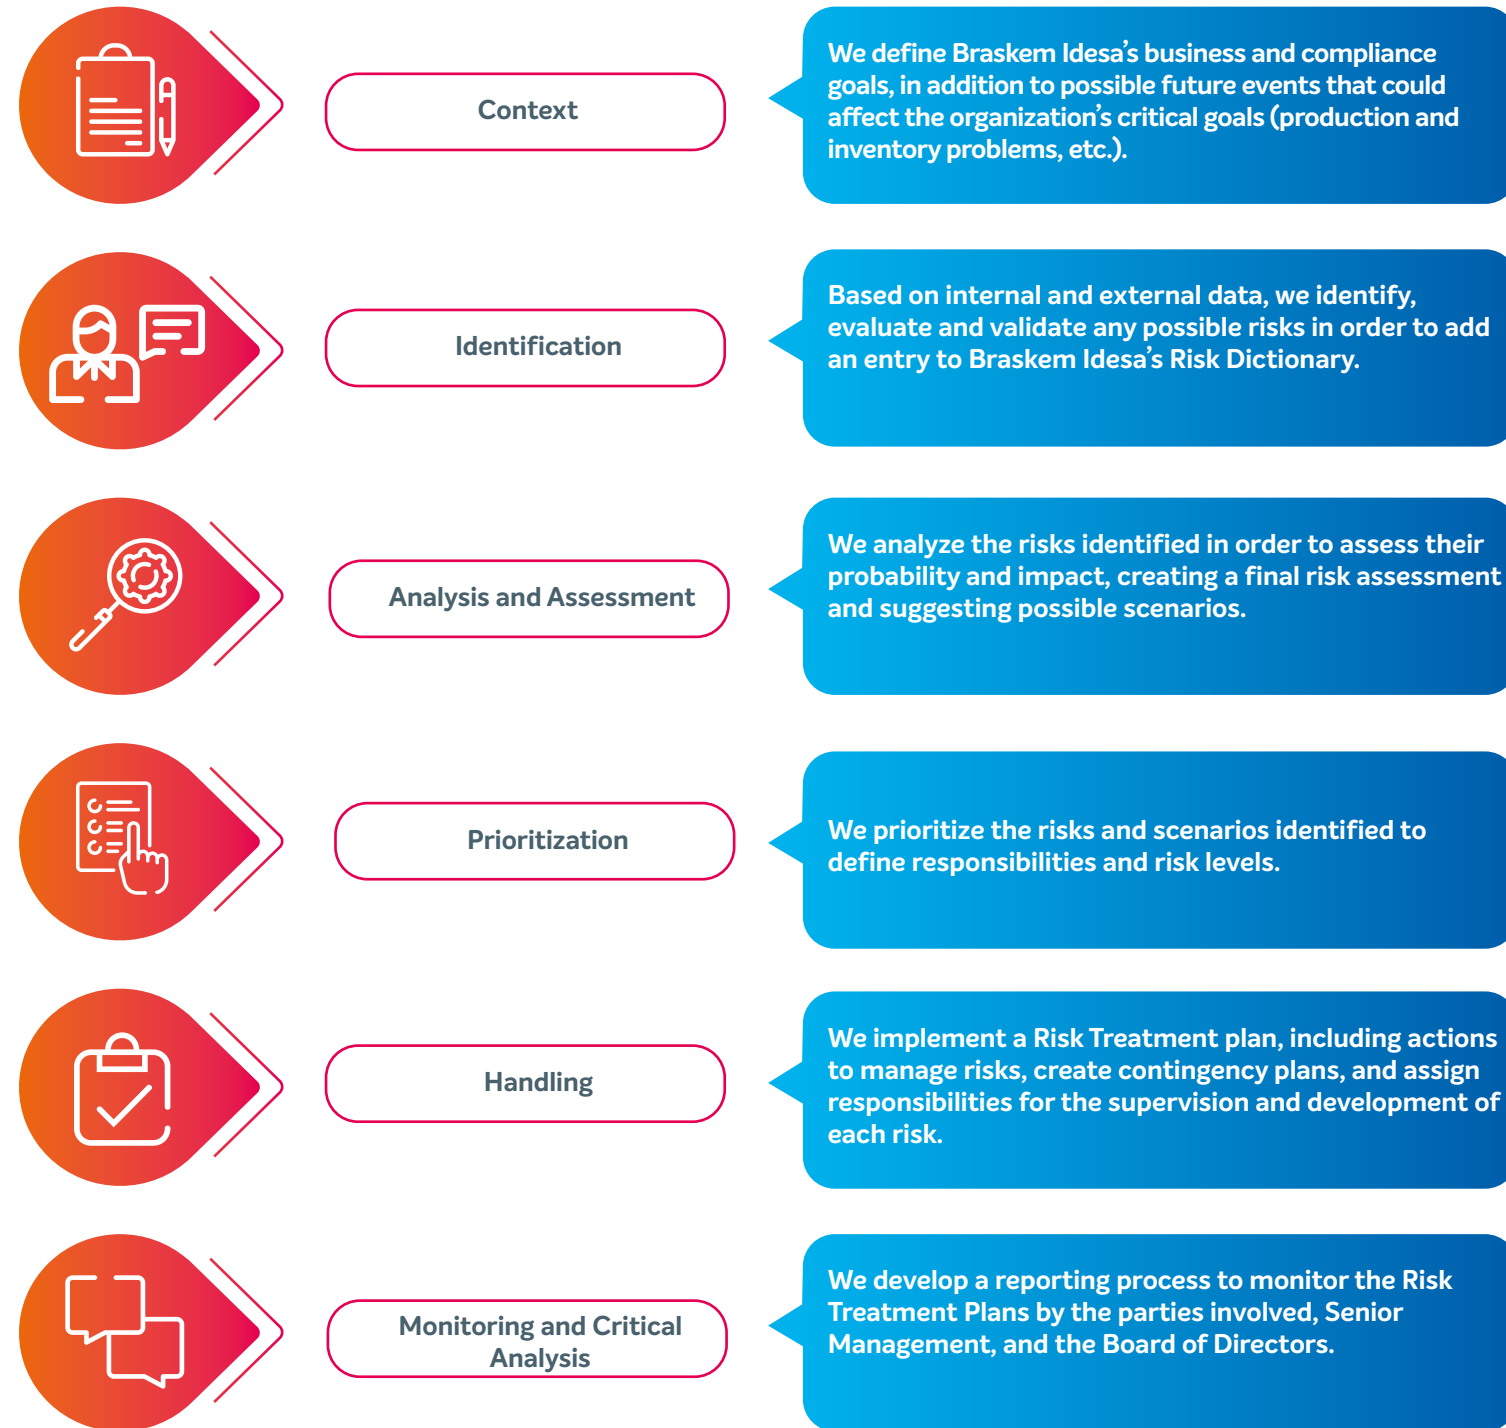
Context

We define Braskem Idesa's business and compliance goals, in addition to possible future events that could affect the organization's critical goals (production and inventory problems, etc.).

Identification

Based on internal and external data, we identify, evaluate and validate any possible risks in order to add an entry to Braskem Idesa's Risk Dictionary.

Analysis and Assessment

We analyze the risks identified in order to assess their probability and impact, creating a final risk assessment and suggesting possible scenarios.

Prioritization

We prioritize the risks and scenarios identified to define responsibilities and risk levels.

Handling

We implement a Risk Treatment plan, including actions to manage risks, create contingency plans, and assign responsibilities for the supervision and development of each risk.

Monitoring and Critical Analysis

We develop a reporting process to monitor the Risk Treatment Plans by the parties involved, Senior Management, and the Board of Directors.